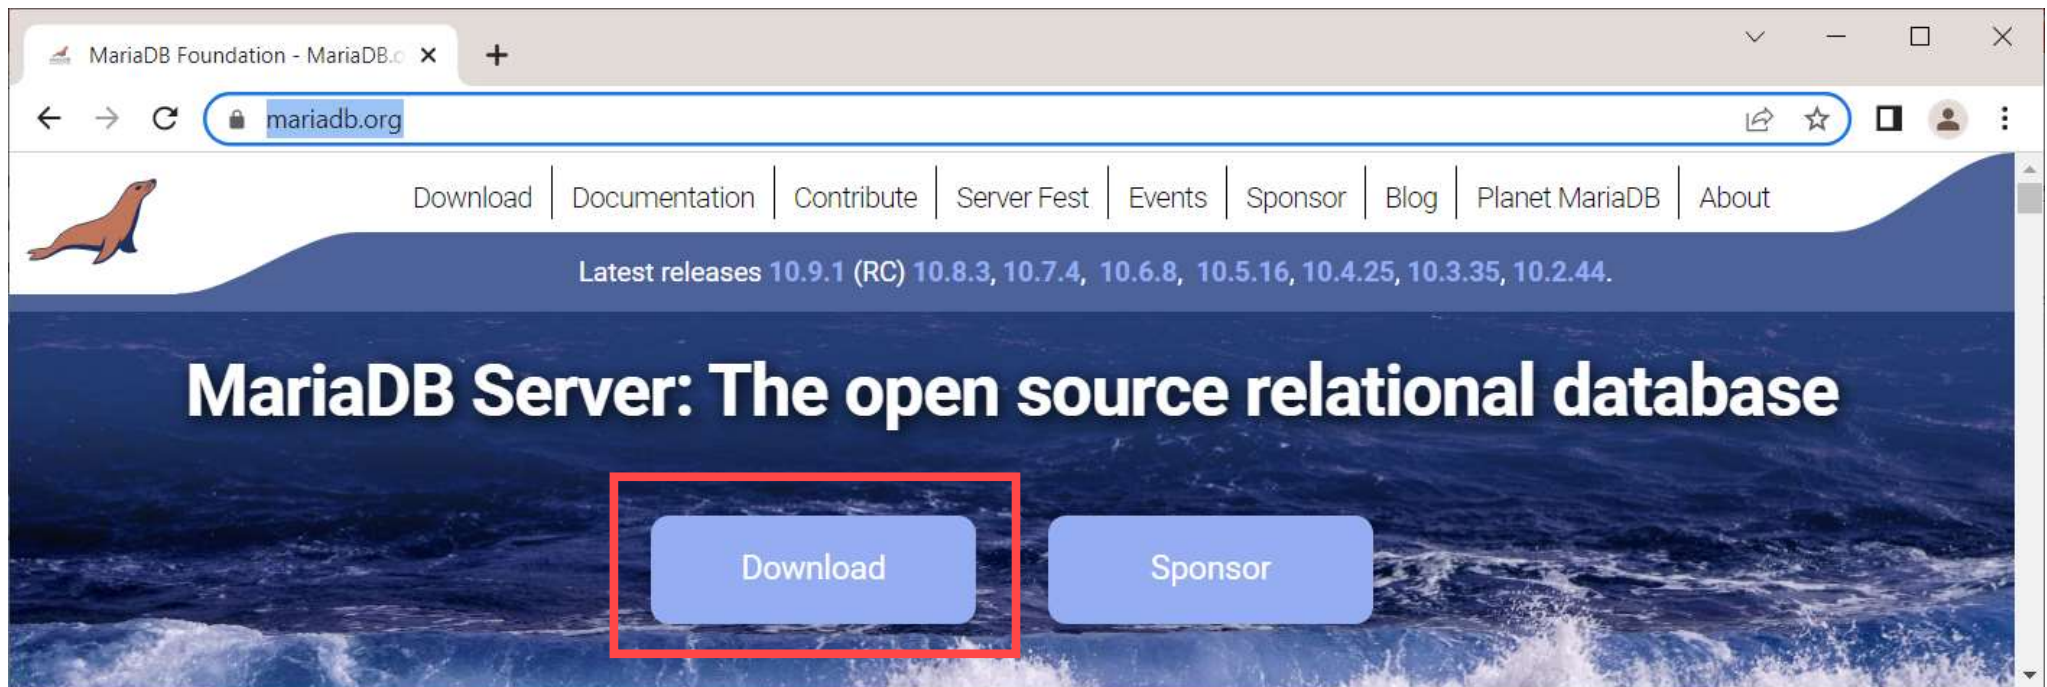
MariaDB Foundation - MariaDB.c ×

mariadb.org

Download | Documentation | Contribute | Server Fest | Events | Sponsor | Blog | Planet MariaDB | About

Latest releases 10.9.1 (RC) 10.8.3, 10.7.4, 10.6.8, 10.5.16, 10.4.25, 10.3.35, 10.2.44.

MariaDB Server: The open source relational database

Download

Sponsor